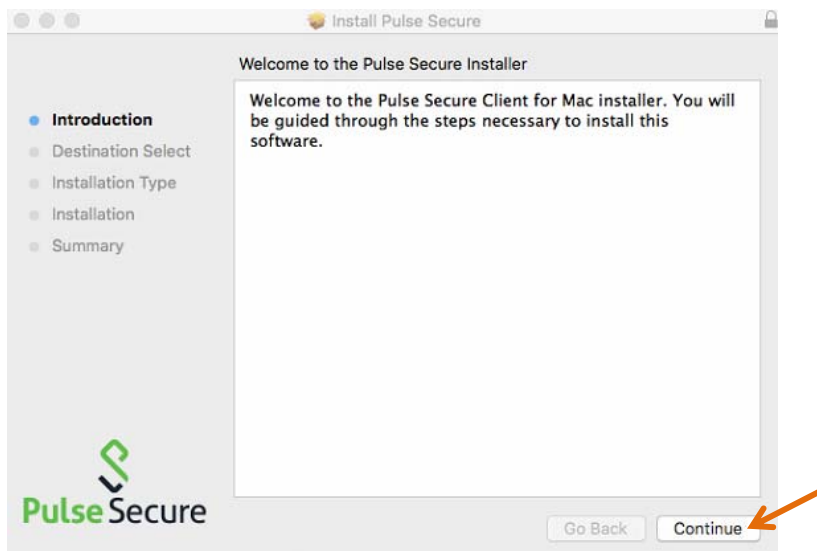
Install Pulse Secure

Welcome to the Pulse Secure Installer

Introduction
Destination Select
Installation Type
Installation
Summary

Welcome to the Pulse Secure Client for Mac installer. You will be guided through the steps necessary to install this software.

Pulse Secure

Go Back
Continue